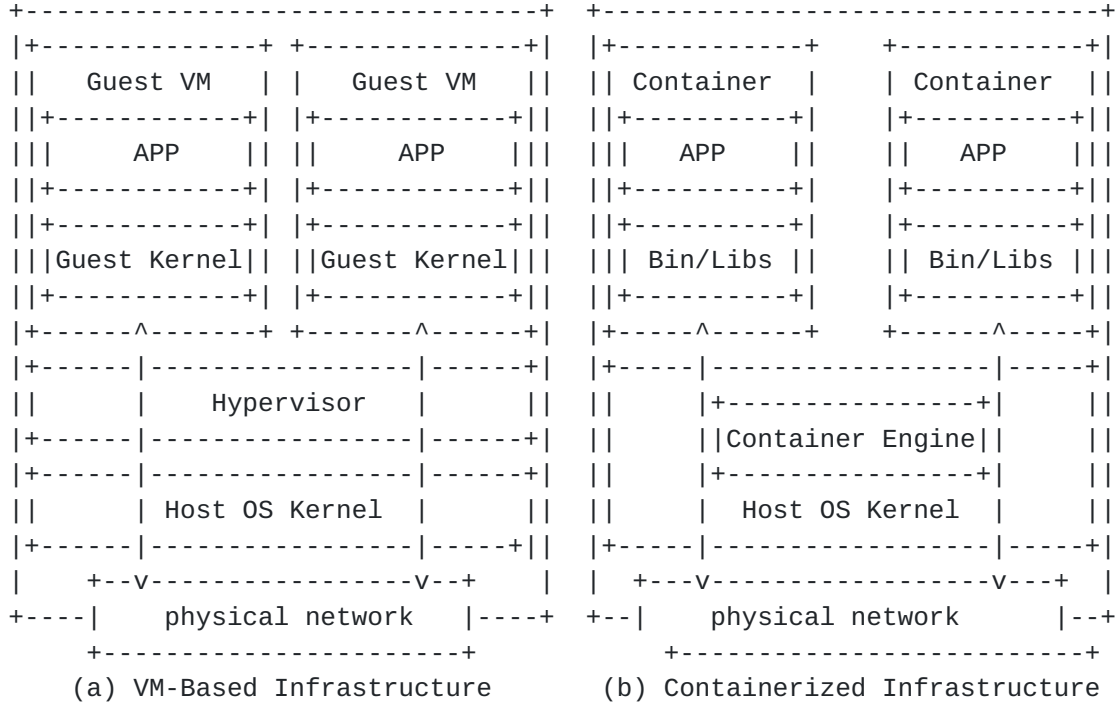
Guest VM

APP

Guest Kernel

Guest VM

APP

Guest Kernel

Hypervisor

Host OS Kernel

physical network

(a) VM-Based Infrastructure

Container

APP

Bin/Libs

Container

APP

Bin/Libs

Container Engine

Host OS Kernel

physical network

(b) Containerized Infrastructure